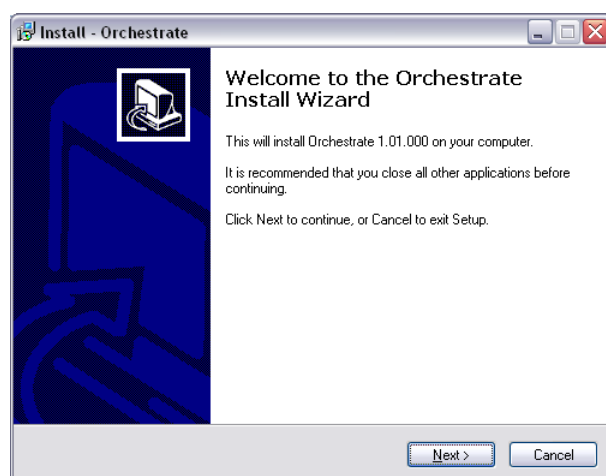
Install - Orchestrate

Welcome to the Orchestrate Install Wizard

This will install Orchestrate 1.01.000 on your computer.

It is recommended that you close all other applications before continuing.

Click Next to continue, or Cancel to exit Setup.

Next >

Cancel